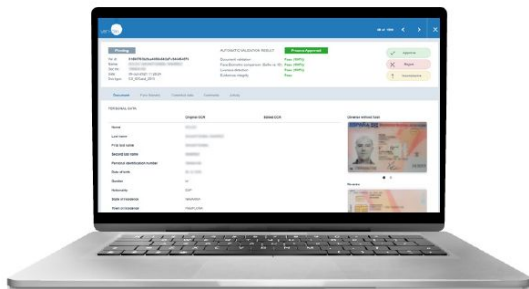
Pending

AUTOMATIC VALIDATION RESULT

Process Approved

Document validation
Face/Biometric comparison
Liveness detected
Evidences integrity

Pass
Pass
Pass
Pass

Approve

Reject

Incomplete

Document

Original OCR

Edited OCR

Name

Last name

First last name

Second last name

Personal identification number

Date of birth

Gender

Nationality

State of residence

Place of residence

Reverse

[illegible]